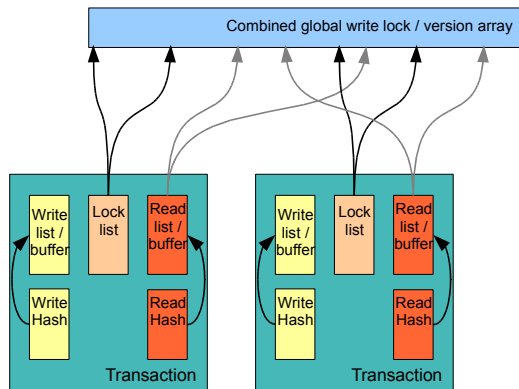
Combined global write lock / version array

Write list / buffer

Lock list

Read list / buffer

Write Hash

Read Hash

Transaction

Write list / buffer

Lock list

Read list / buffer

Write Hash

Read Hash

Transaction